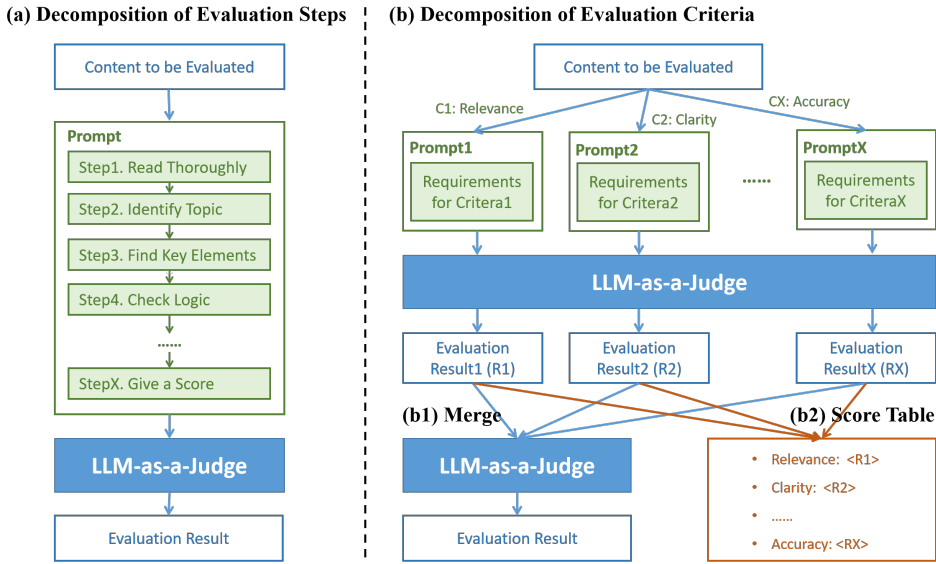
(a) Decomposition of Evaluation Steps

Content to be Evaluated

Prompt

Step1. Read Thoroughly

Step2. Identify Topic

Step3. Find Key Elements

Step4. Check Logic

......

StepX. Give a Score

LLM-as-a-Judge

Evaluation Result

(b) Decomposition of Evaluation Criteria

Content to be Evaluated

C1: Relevance

C2: Clarity

CX: Accuracy

Prompt1

Requirements for Critera1

Prompt2

Requirements for Critera2

......

PromptX

Requirements for CriteraX

LLM-as-a-Judge

Evaluation Result1 (R1)

Evaluation Result2 (R2)

Evaluation ResultX (RX)

(b1) Merge

LLM-as-a-Judge

Evaluation Result

(b2) Score Table

• Relevance: <R1>

• Clarity: <R2>

• ......

• Accuracy: <RX>